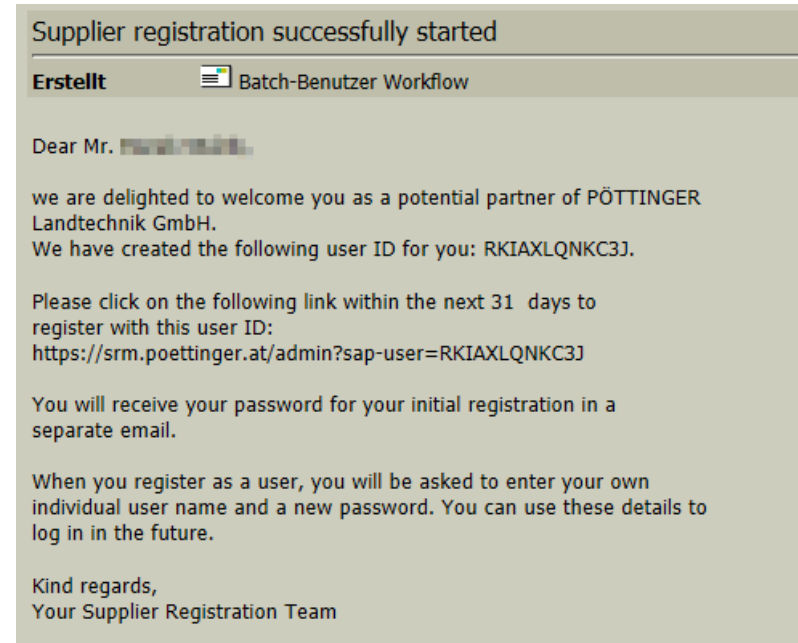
Supplier registration successfully started

Erstellt Batch-Benutzer Workflow

Dear Mr. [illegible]

we are delighted to welcome you as a potential partner of PÖTTINGER Landtechnik GmbH.
We have created the following user ID for you: RKIAXLQNKC3J.

Please click on the following link within the next 31 days to register with this user ID:
https://srm.poettinger.at/admin?sap-user=RKIAXLQNKC3J

You will receive your password for your initial registration in a separate email.

When you register as a user, you will be asked to enter your own individual user name and a new password. You can use these details to log in in the future.

Kind regards,
Your Supplier Registration Team